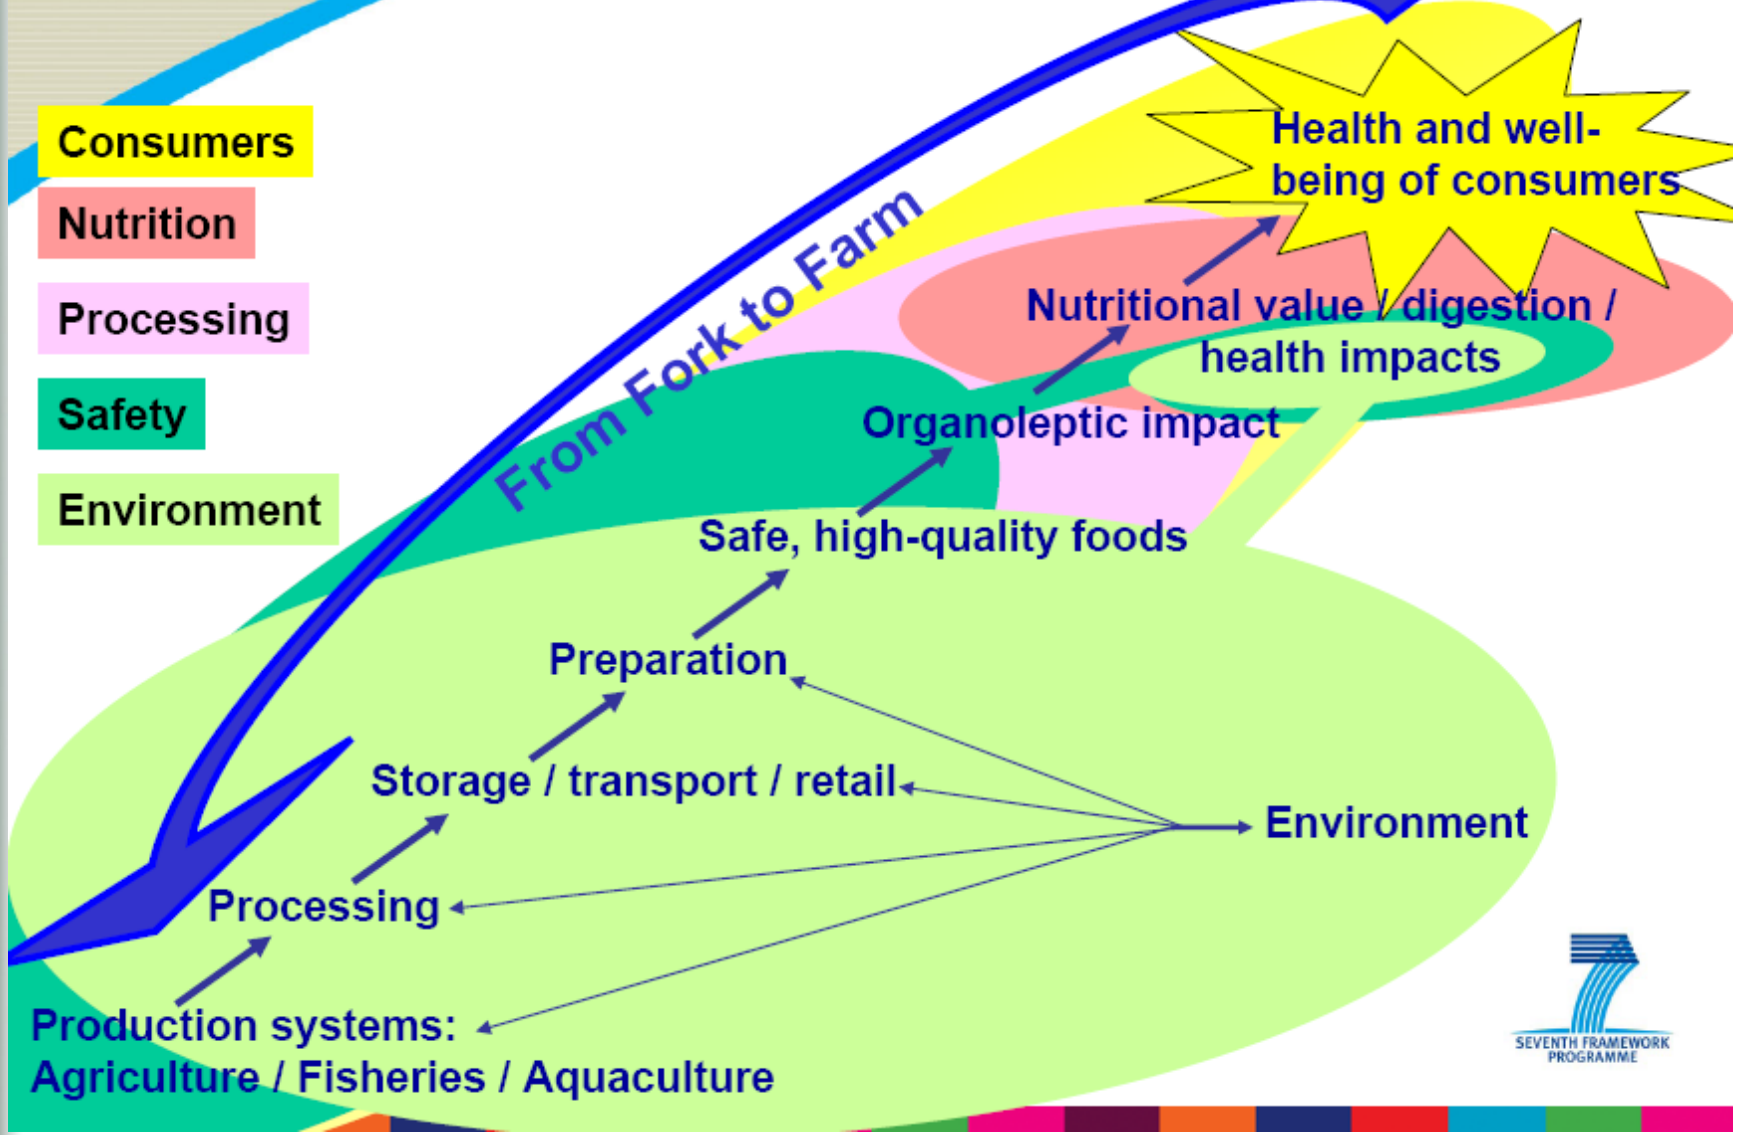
Consumers

Nutrition

Processing

Safety

Environment

From Fork to Farm

Health and well-being of consumers

Nutritional value / digestion / health impacts

Organoleptic impact

Safe, high-quality foods

Preparation

Storage / transport / retail

Environment

Processing

Production systems:
Agriculture / Fisheries / Aquaculture

SEVENTH FRAMEWORK PROGRAMME